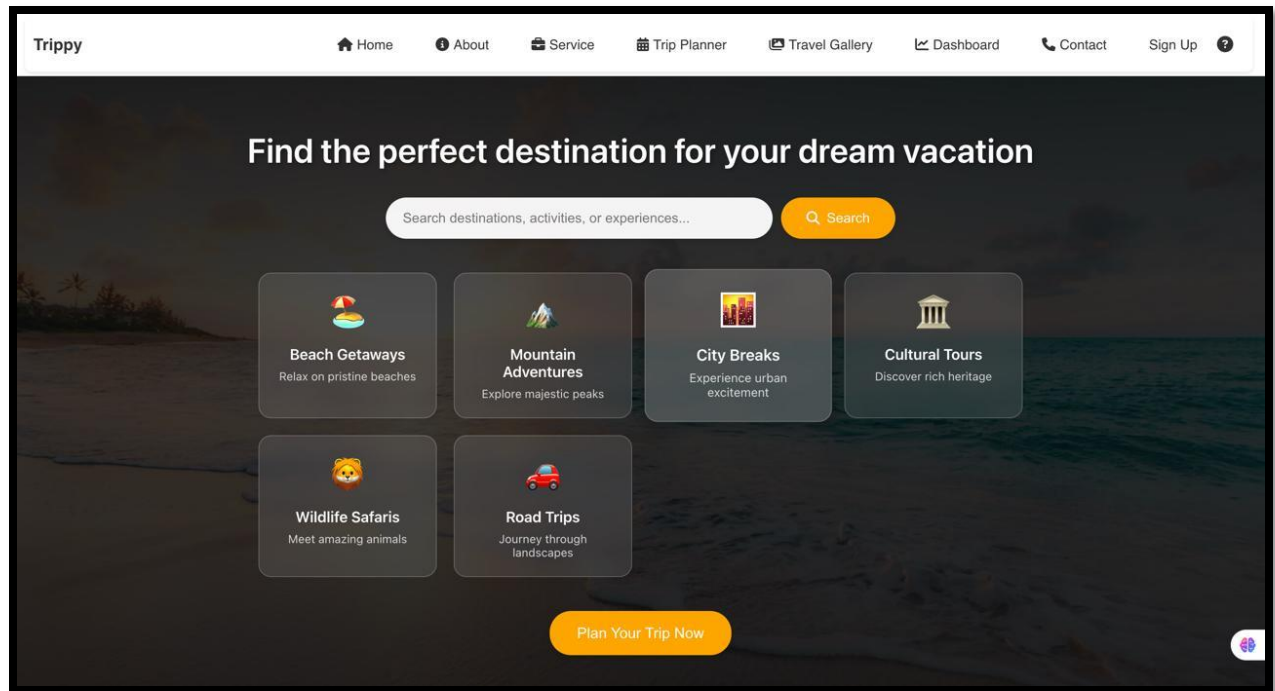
Trippy

Home About Service Trip Planner Travel Gallery Dashboard Contact Sign Up

Find the perfect destination for your dream vacation

Search destinations, activities, or experiences...

Search

Beach Getaways
Relax on pristine beaches

Mountain Adventures
Explore majestic peaks

City Breaks
Experience urban excitement

Cultural Tours
Discover rich heritage

Wildlife Safaris
Meet amazing animals

Road Trips
Journey through landscapes

Plan Your Trip Now